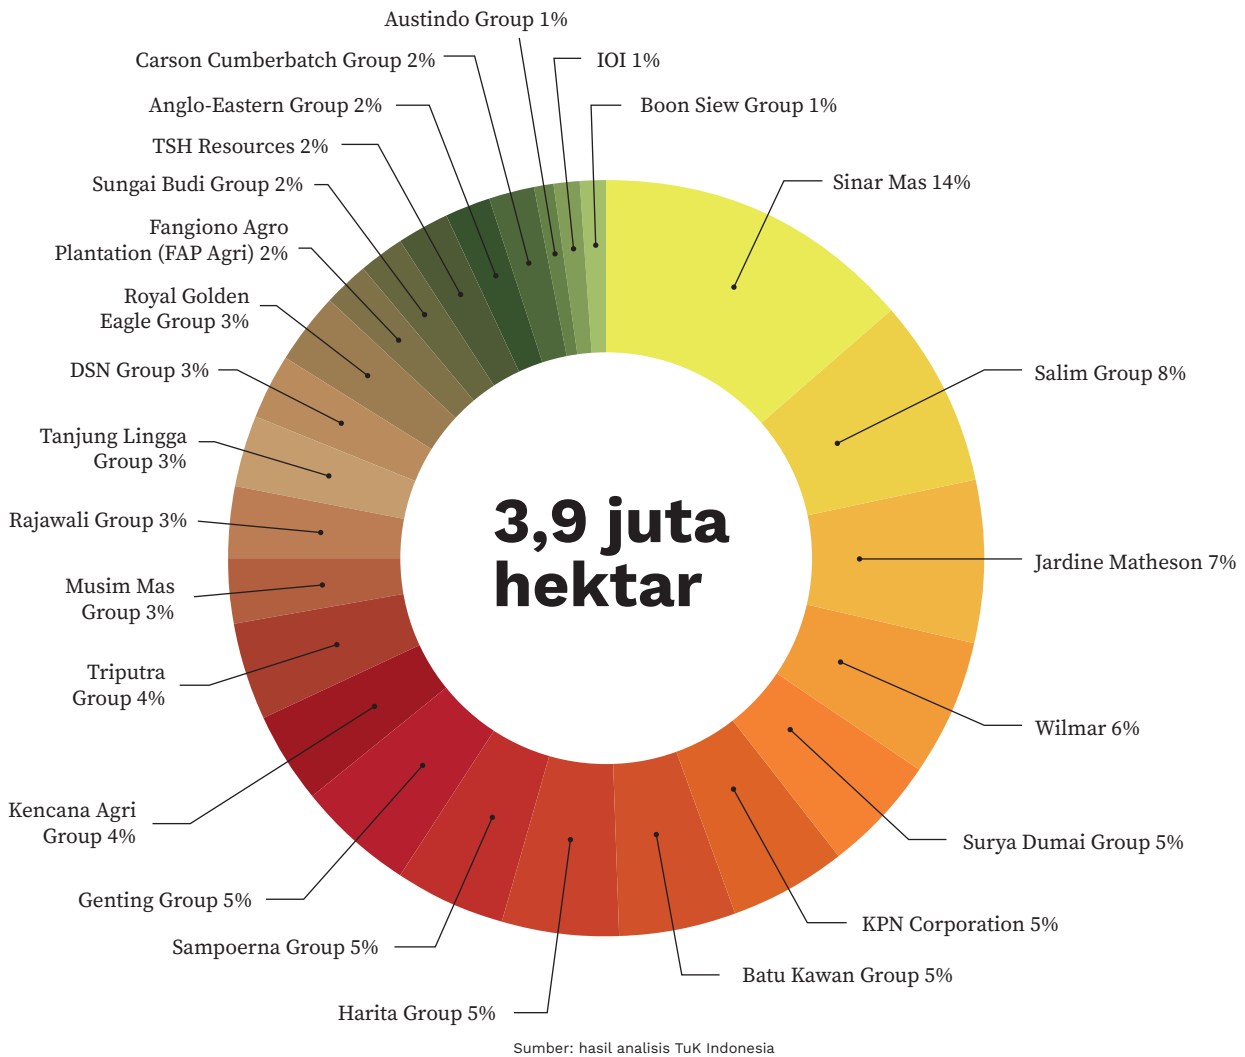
Austindo Group 1%
Carson Cumberbatch Group 2%
IOI 1%
Anglo-Eastern Group 2%
Boon Siew Group 1%
TSH Resources 2%
Sungai Budi Group 2%
Sinar Mas 14%
Fangiono Agro Plantation (FAP Agri) 2%
Royal Golden Eagle Group 3%
DSN Group 3%
Salim Group 8%
Tanjung Lingga Group 3%
Rajawali Group 3%
3,9 juta hektar
Jardine Matheson 7%
Musim Mas Group 3%
Triputra Group 4%
Wilmar 6%
Kencana Agri Group 4%
Surya Dumai Group 5%
Genting Group 5%
KPN Corporation 5%
Sampoerna Group 5%
Batu Kawan Group 5%
Harita Group 5%
Sumber: hasil analisis TuK Indonesia